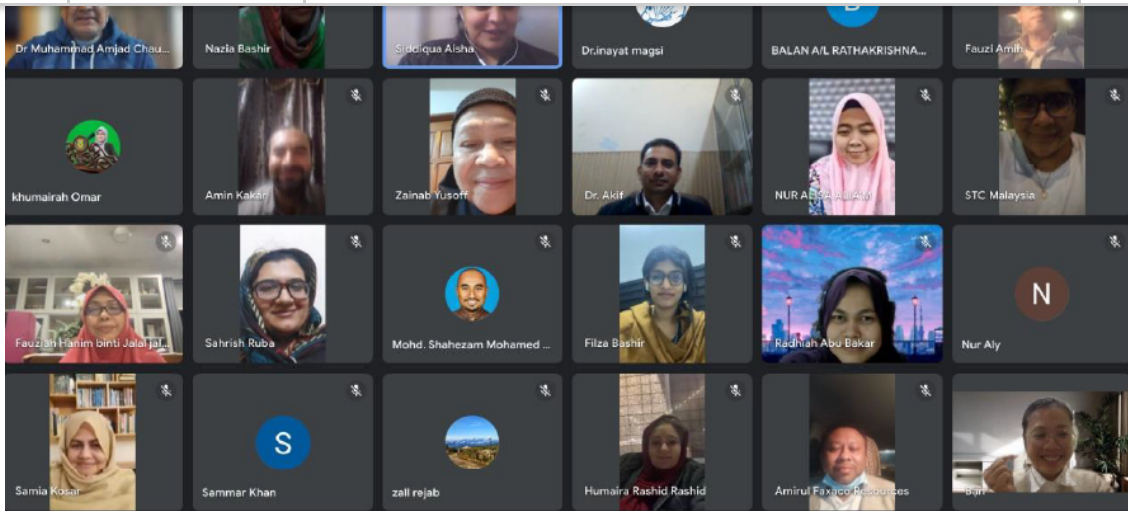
Dr Muhammad Amjad Chau...

Nazia Bashir

Siddiqua Aisha

Dr.inayat magsi

B

BALAN A/L RATHAKRISHNA...

Fauzi Amin

khumairah Omar

Amin Kakar

Zainab Yusoff

Dr. Akif

NUR A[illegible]

STC Malaysia

Fauziah Hanim binti Jalal jal...

Sahrish Ruba

Mohd. Shahezam Mohamed ...

Filza Bashir

Radhiah Abu Bakar

N

Nur Aly

Samia Kosar

S

Sammar Khan

zali rejab

Humaira Rashid Rashid

Amirul Faxaco Resources

Bari